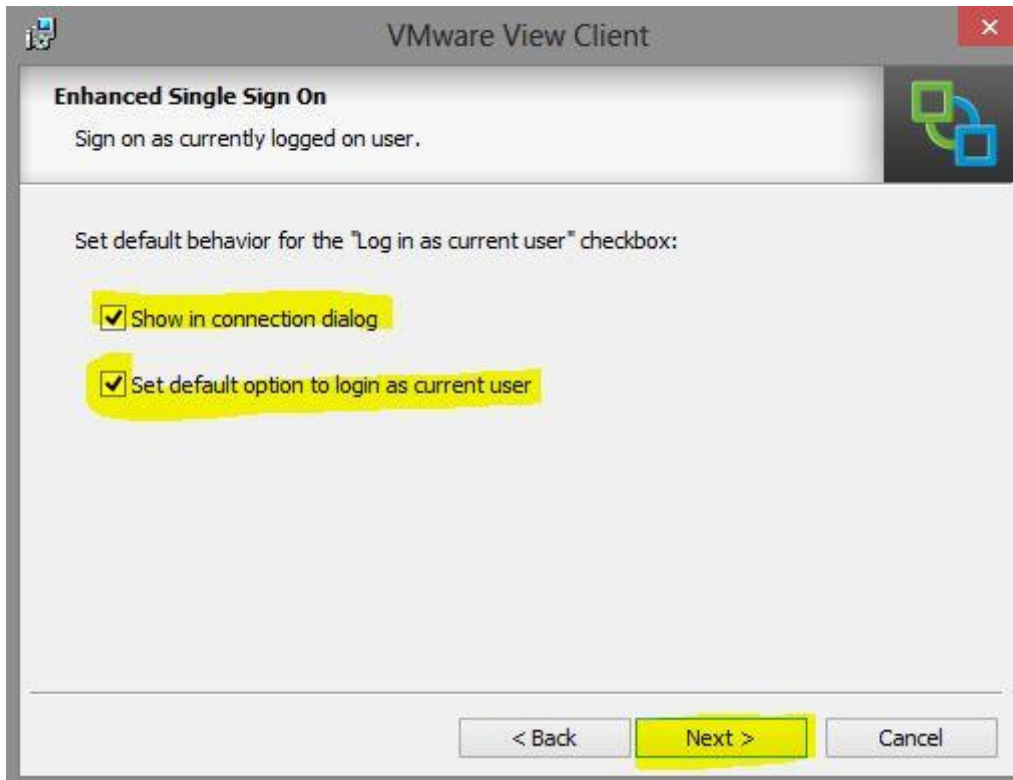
VMware View Client

Enhanced Single Sign On

Sign on as currently logged on user.

Set default behavior for the "Log in as current user" checkbox:

Show in connection dialog

Set default option to login as current user

< Back

Next >

Cancel